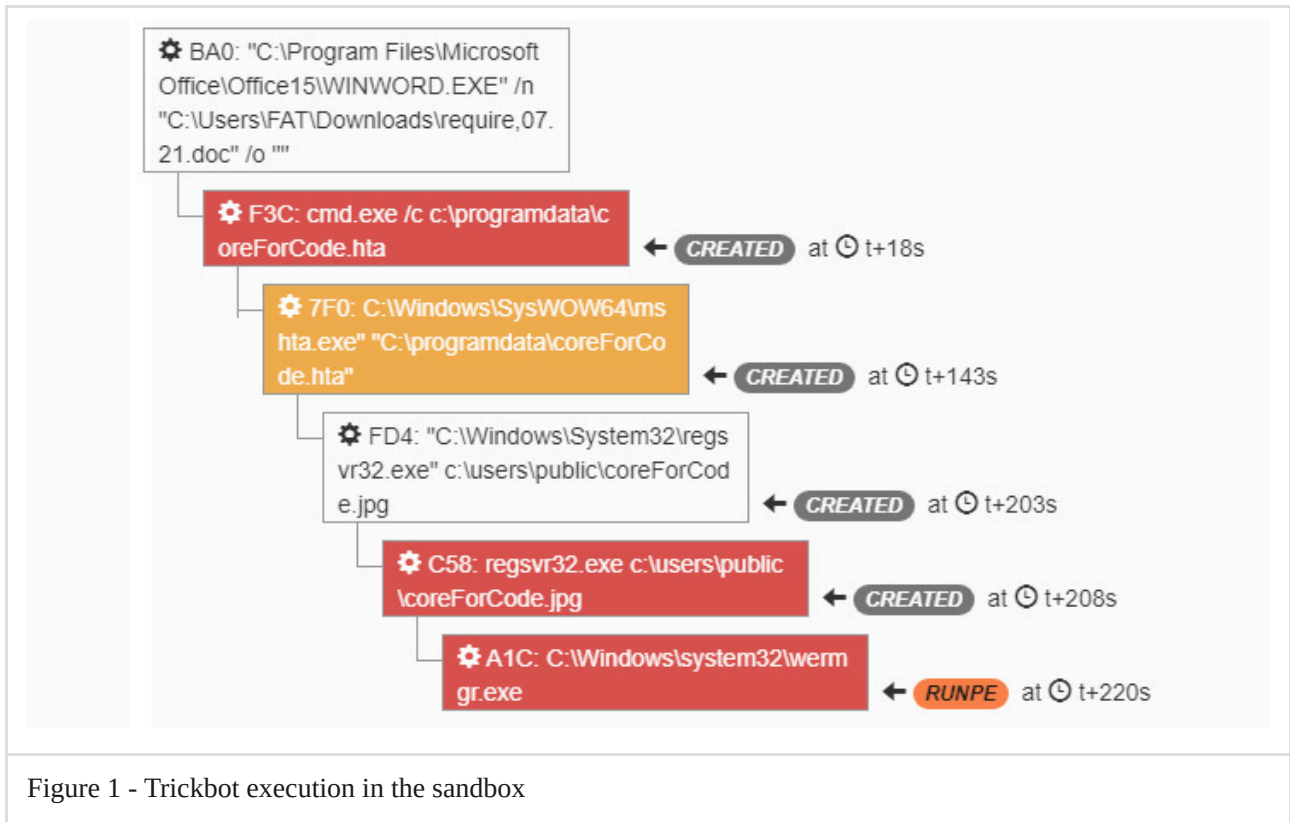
BA0: "C:\Program Files\Microsoft Office\Office15\WINWORD.EXE" /n "C:\Users\FAT\Downloads\require,07.21.doc" /o ""

F3C: cmd.exe /c c:\programdata\coreForCode.hta

CREATED at t+18s

7F0: C:\Windows\SysWOW64\mshta.exe" "C:\programdata\coreForCode.hta"

CREATED at t+143s

FD4: "C:\Windows\System32\regsvr32.exe" c:\users\public\coreForCode.jpg

CREATED at t+203s

C58: regsvr32.exe c:\users\public\coreForCode.jpg

CREATED at t+208s

A1C: C:\Windows\system32\wermgr.exe

RUNPE at t+220s

Figure 1 - Trickbot execution in the sandbox